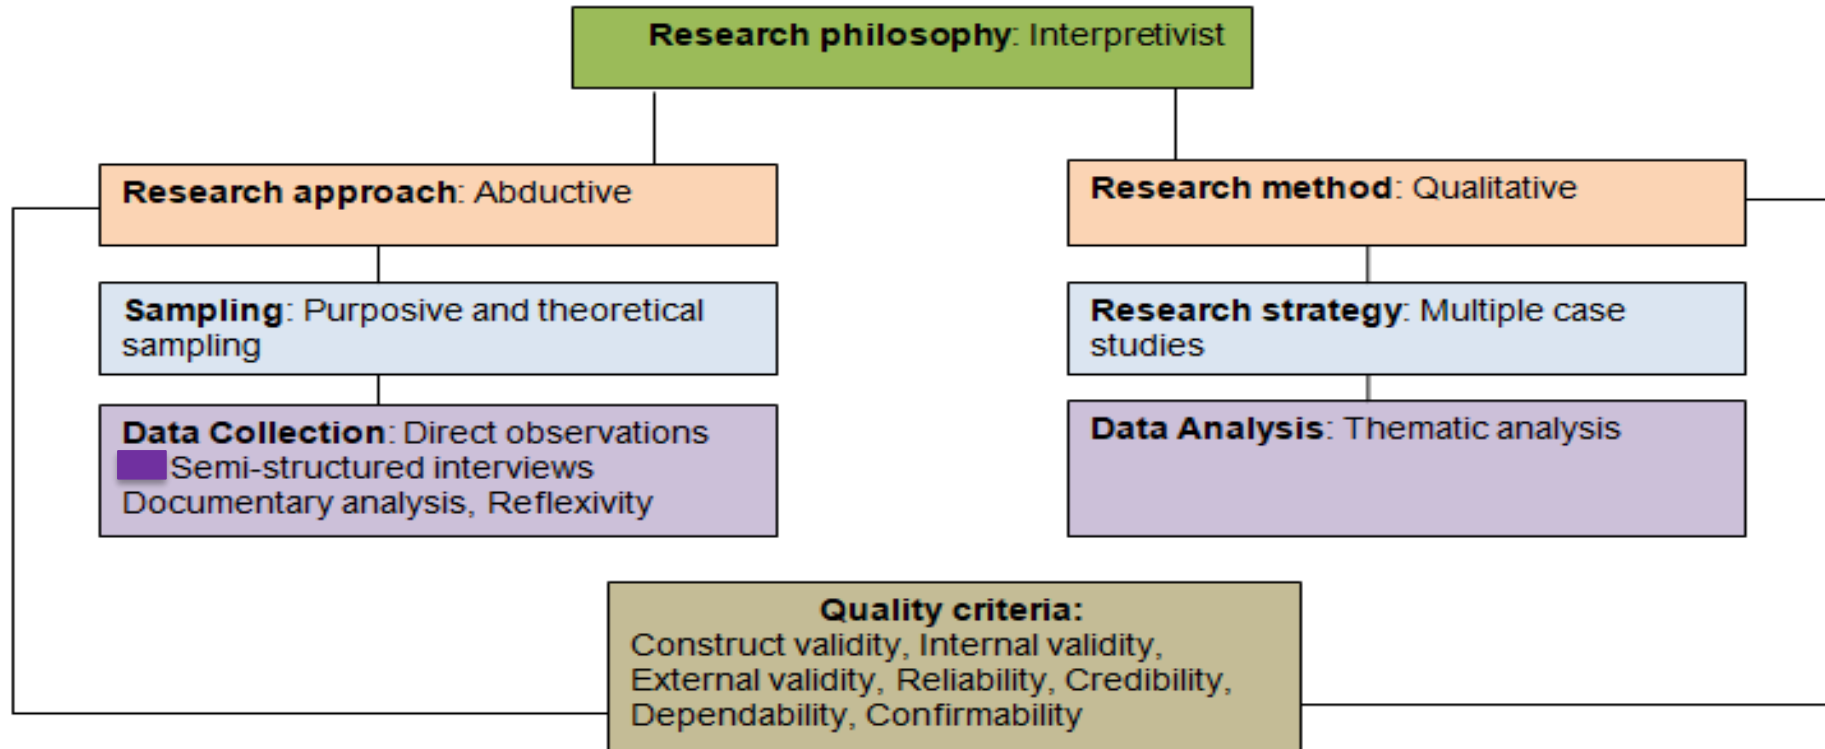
**Research philosophy**: Interpretivist

**Research approach**: Abductive

**Sampling**: Purposive and theoretical sampling

**Data Collection**: Direct observations Semi-structured interviews Documentary analysis, Reflexivity

**Research method**: Qualitative

**Research strategy**: Multiple case studies

**Data Analysis**: Thematic analysis

**Quality criteria:**
Construct validity, Internal validity, External validity, Reliability, Credibility, Dependability, Confirmability